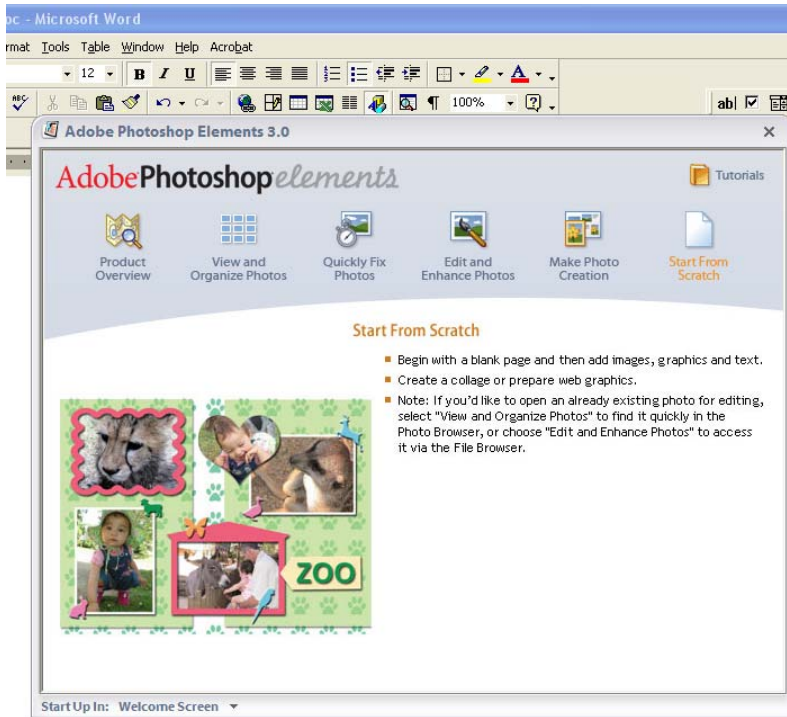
oc - Microsoft Word

rmat Tools Table Window Help Acrobat

12 B I U

100%

Adobe Photoshop Elements 3.0

AdobePhotoshopelements

Tutorials

Product Overview

View and Organize Photos

Quickly Fix Photos

Edit and Enhance Photos

Make Photo Creation

Start From Scratch

Start From Scratch

Begin with a blank page and then add images, graphics and text.

Create a collage or prepare web graphics.

Note: If you'd like to open an already existing photo for editing, select "View and Organize Photos" to find it quickly in the Photo Browser, or choose "Edit and Enhance Photos" to access it via the File Browser.

ZOO

Start Up In: Welcome Screen